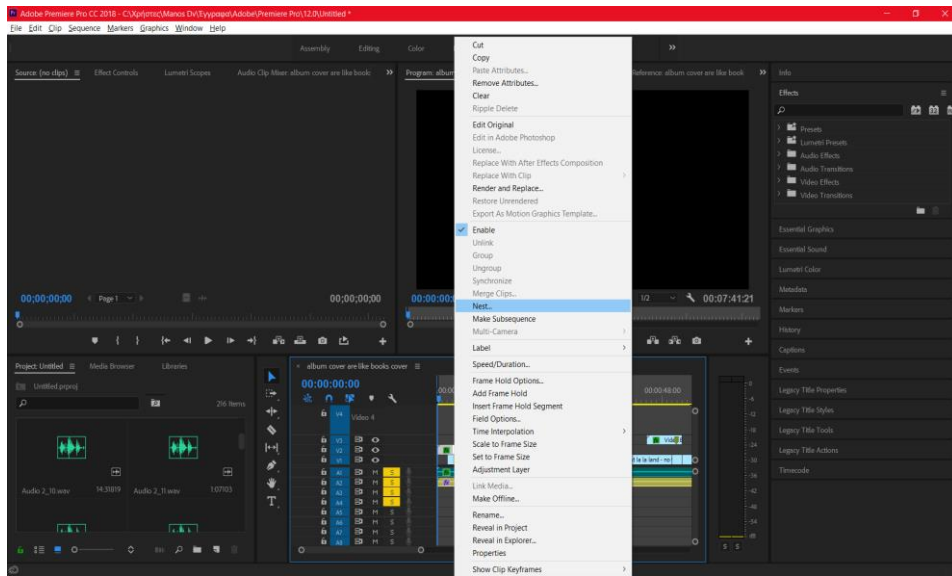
Adobe Premiere Pro CC 2018 - C:\Χρήστες\Manos Dv\Έγγραφα\Adobe\Premiere Pro\12.0\Untitled *

File Edit Clip Sequence Markers Graphics Window Help

Assembly Editing Color »

Source: (no clips) ≡ Effect Controls Lumetri Scopes Audio Clip Mixer: album cover are like books »

Program: album

Reference: album cover are like book »

Info

Effects

Presets
Lumetri Presets
Audio Effects
Audio Transitions
Video Effects
Video Transitions

Essential Graphics
Essential Sound
Lumetri Color
Metadata
Markers
History
Captions
Events
Legacy Title Properties
Legacy Title Styles
Legacy Title Tools
Legacy Title Actions
Timecode

00;00;00;00 Page 1 00;00;00;00

00:00:0

1/2 00:07:41:21

Project: Untitled ≡ Media Browser Libraries

Untitled.prproj

216 Items

Audio 2_10.wav 14:31819 Audio 2_11.wav 1:07105

album cover are like books cover ≡

00:00:00:00

V4 Video 4
V3
V2
V1
A1 M S
A2 M S
A3 M S
A4 M S
A5 M S
A6 M S
A7 M S
A8 M S

00:00:48:00

Vide

it la land - mo

Cut
Copy
Paste Attributes...
Remove Attributes...
Clear
Ripple Delete
Edit Original
Edit in Adobe Photoshop
License...
Replace With After Effects Composition
Replace With Clip
Render and Replace...
Restore Unrendered
Export As Motion Graphics Template...
Enable
Unlink
Group
Ungroup
Synchronize
Merge Clips...
Nest...
Make Subsequence
Multi-Camera
Label
Speed/Duration...
Frame Hold Options...
Add Frame Hold
Insert Frame Hold Segment
Field Options...
Time Interpolation
Scale to Frame Size
Set to Frame Size
Adjustment Layer
Link Media...
Make Offline...
Rename...
Reveal in Project
Reveal in Explorer...
Properties
Show Clip Keyframes